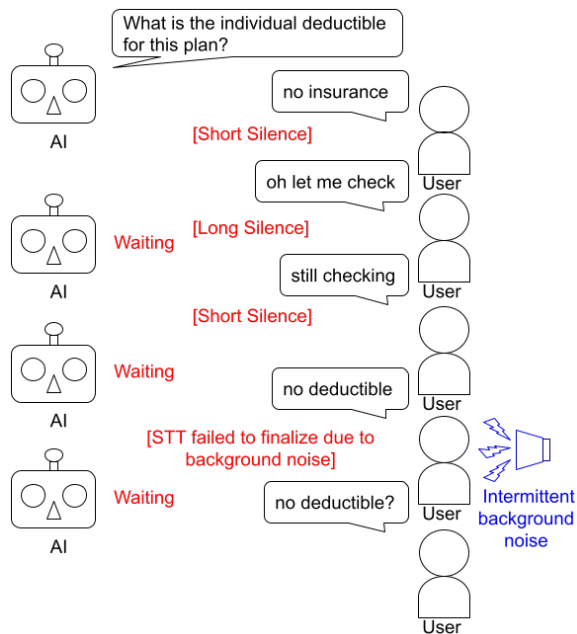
What is the individual deductible for this plan?

AI

no insurance

[Short Silence]

oh let me check

User

Waiting

[Long Silence]

AI

still checking

User

[Short Silence]

Waiting

AI

no deductible

User

[STT failed to finalize due to background noise]

Waiting

AI

no deductible?

User

Intermittent background noise

User